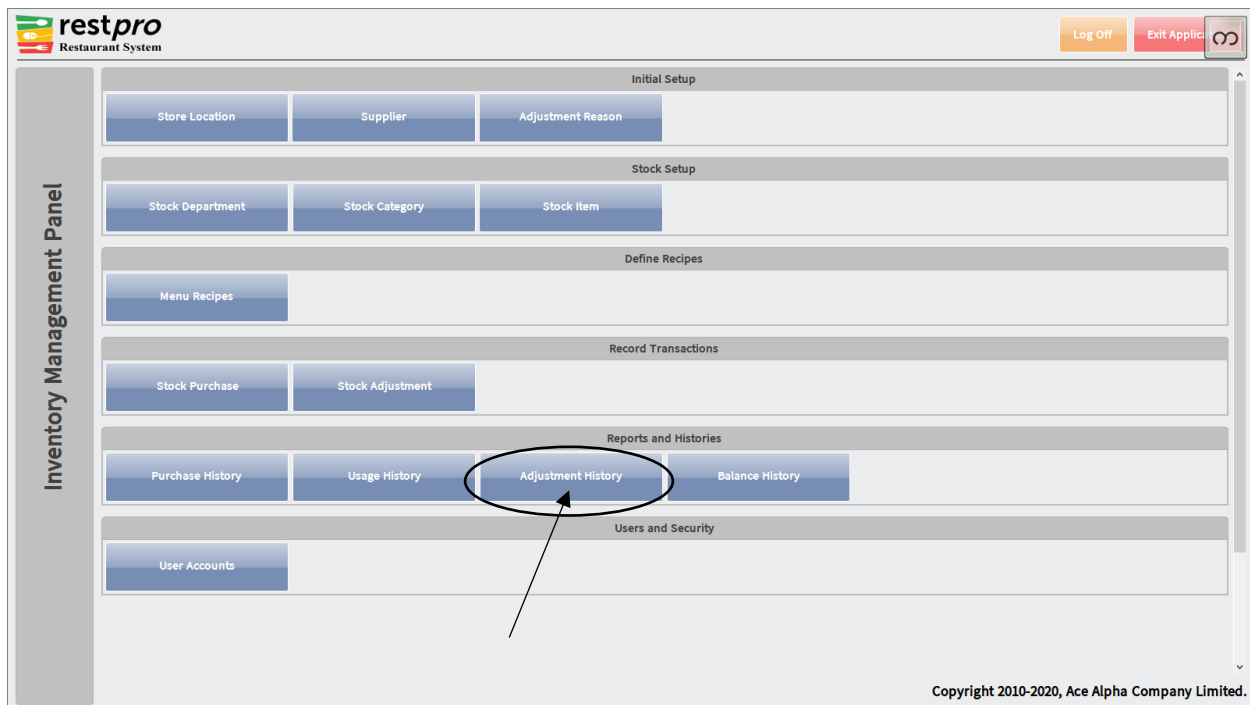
restpro
Restaurant System

Log Off
Exit Applica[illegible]

Inventory Management Panel

Initial Setup
Store Location
Supplier
Adjustment Reason

Stock Setup
Stock Department
Stock Category
Stock Item

Define Recipes
Menu Recipes

Record Transactions
Stock Purchase
Stock Adjustment

Reports and Histories
Purchase History
Usage History
Adjustment History
Balance History

Users and Security
User Accounts

Copyright 2010-2020, Ace Alpha Company Limited.